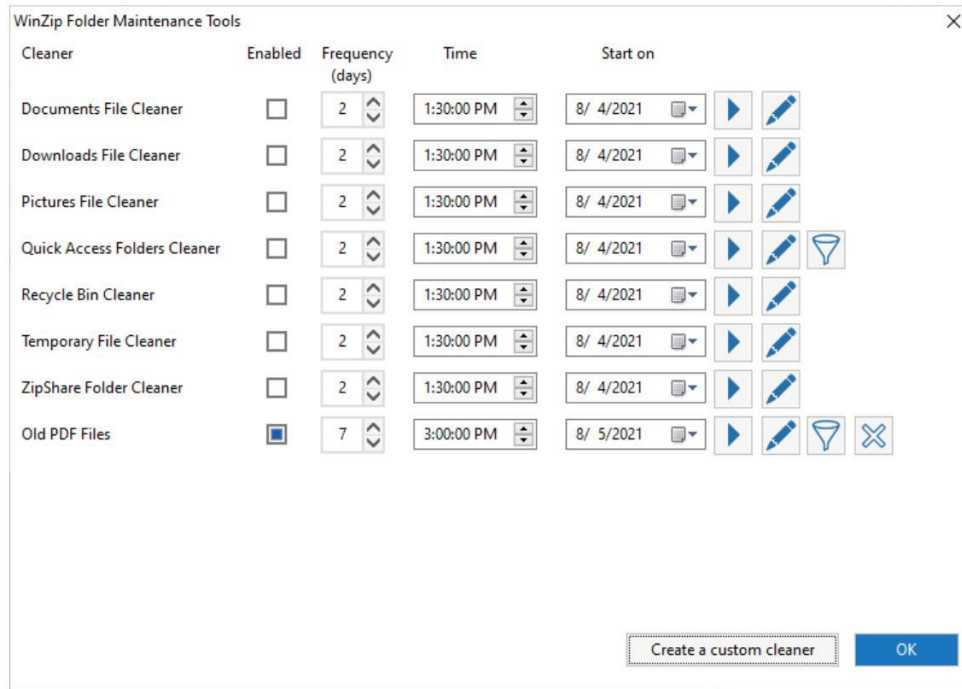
WinZip Folder Maintenance Tools

| Cleaner | Enabled | Frequency (days) | Time | Start on |
|---|---|---|---|---|
| Documents File Cleaner | | 2 | 1:30:00 PM | 8/ 4/2021 |
| Downloads File Cleaner | | 2 | 1:30:00 PM | 8/ 4/2021 |
| Pictures File Cleaner | | 2 | 1:30:00 PM | 8/ 4/2021 |
| Quick Access Folders Cleaner | | 2 | 1:30:00 PM | 8/ 4/2021 |
| Recycle Bin Cleaner | | 2 | 1:30:00 PM | 8/ 4/2021 |
| Temporary File Cleaner | | 2 | 1:30:00 PM | 8/ 4/2021 |
| ZipShare Folder Cleaner | | 2 | 1:30:00 PM | 8/ 4/2021 |
| Old PDF Files | | 7 | 3:00:00 PM | 8/ 5/2021 |

Create a custom cleaner

OK